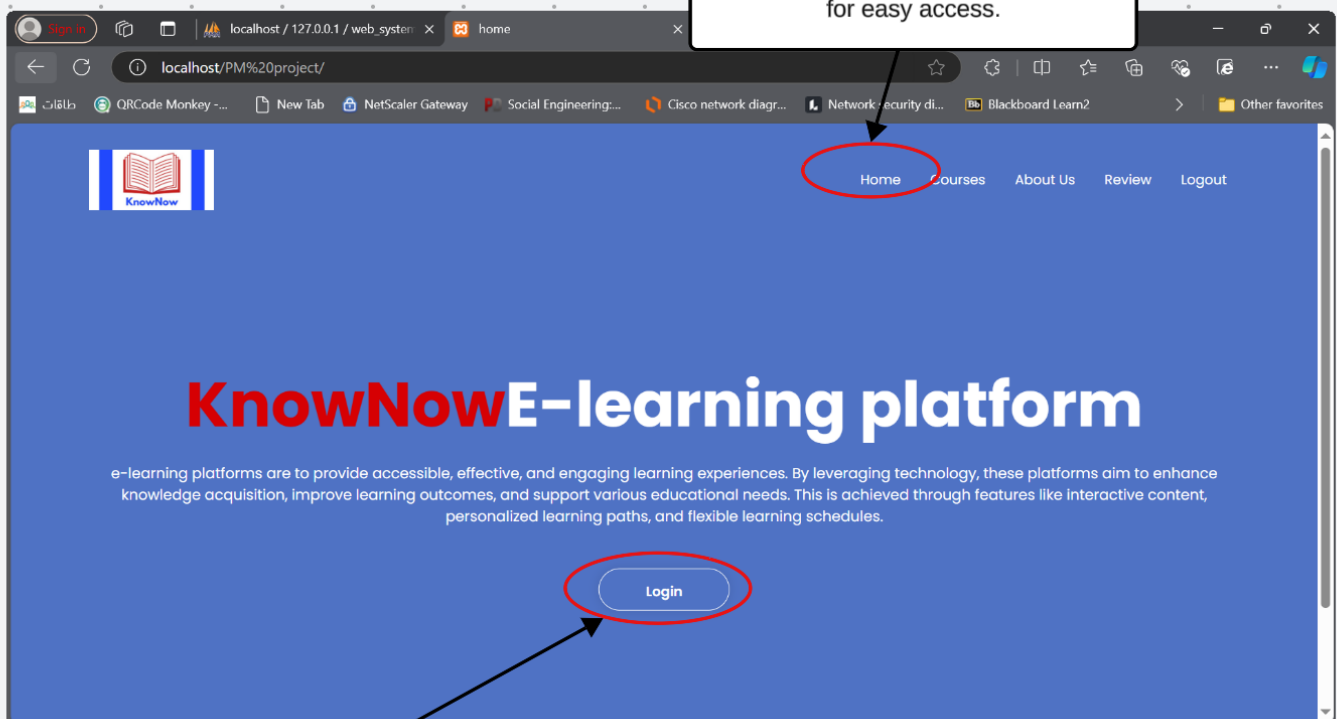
for easy access.

Sign in

localhost / 127.0.0.1 / web_system

home

localhost/PM%20project/

بطاقات

QRCode Monkey -...

New Tab

NetScaler Gateway

Social Engineering:...

Cisco network diagr...

Network security di...

Blackboard Learn2

Other favorites

KnowNow

Home Courses About Us Review Logout

KnowNowE-learning platform

e-learning platforms are to provide accessible, effective, and engaging learning experiences. By leveraging technology, these platforms aim to enhance knowledge acquisition, improve learning outcomes, and support various educational needs. This is achieved through features like interactive content, personalized learning paths, and flexible learning schedules.

Login